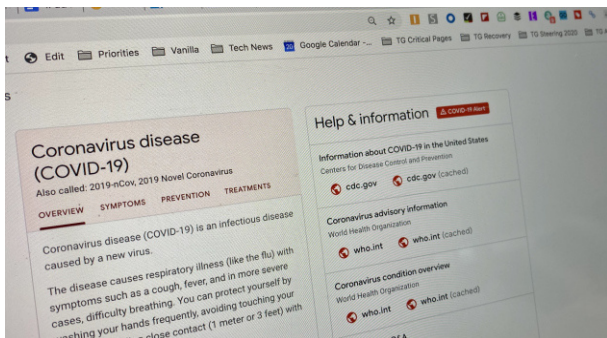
Edit Priorities Vanilla Tech News Google Calendar -... TG Critical Pages TG Recovery TG Steering 2020

Coronavirus disease (COVID-19)
Also called: 2019-nCov, 2019 Novel Coronavirus
OVERVIEW SYMPTOMS PREVENTION TREATMENTS

Coronavirus disease (COVID-19) is an infectious disease caused by a new virus.

The disease causes respiratory illness (like the flu) with symptoms such as a cough, fever, and in more severe cases, difficulty breathing. You can protect yourself by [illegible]ing your hands frequently, avoiding touching your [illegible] close contact (1 meter or 3 feet) with

Help & information COVID-19 Alert

Information about COVID-19 in the United States
Centers for Disease Control and Prevention
cdc.gov cdc.gov (cached)

Coronavirus advisory information
World Health Organization
who.int who.int (cached)

Coronavirus condition overview
World Health Organization
who.int who.int (cached)